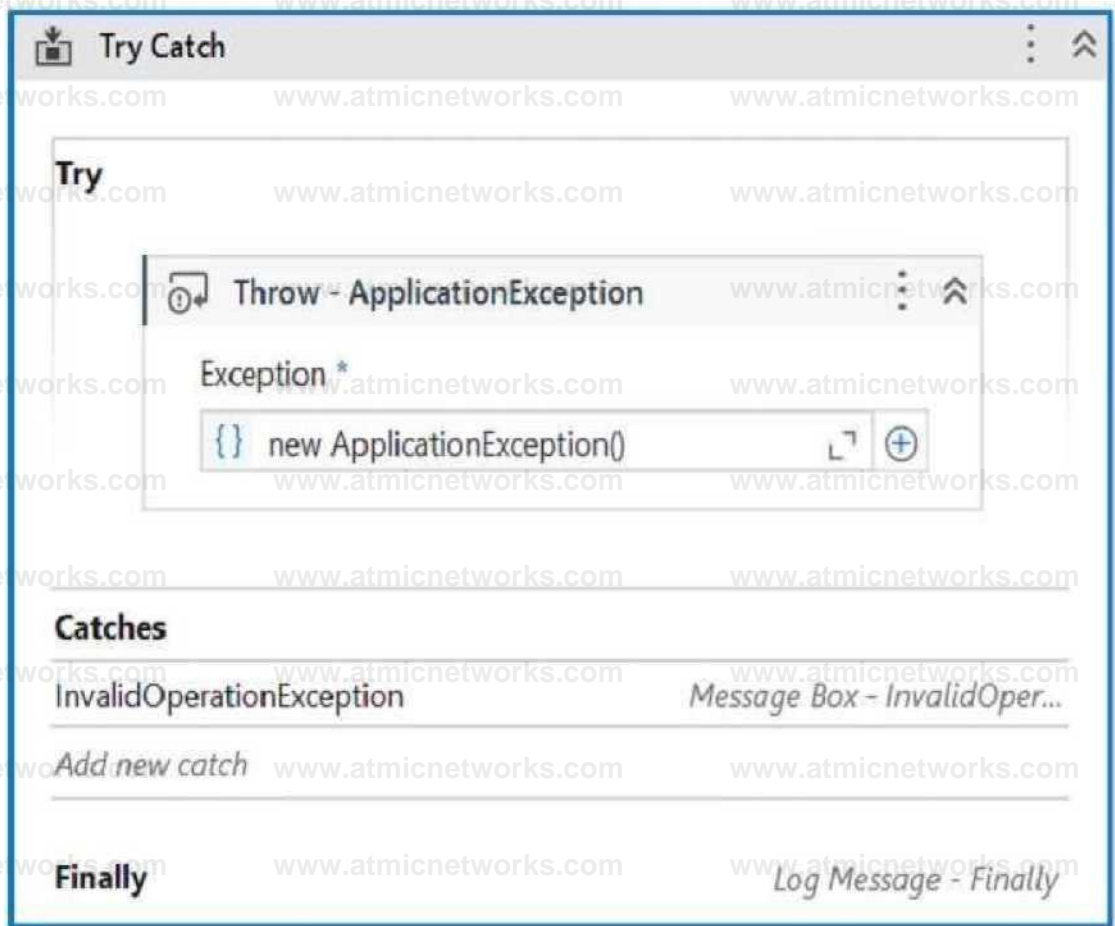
Try Catch

Try

Throw - ApplicationException

Exception *

{} new ApplicationException()

Catches

InvalidOperationException

Message Box - InvalidOper...

Add new catch

Finally

Log Message - Finally

www.atmicnetworks.com